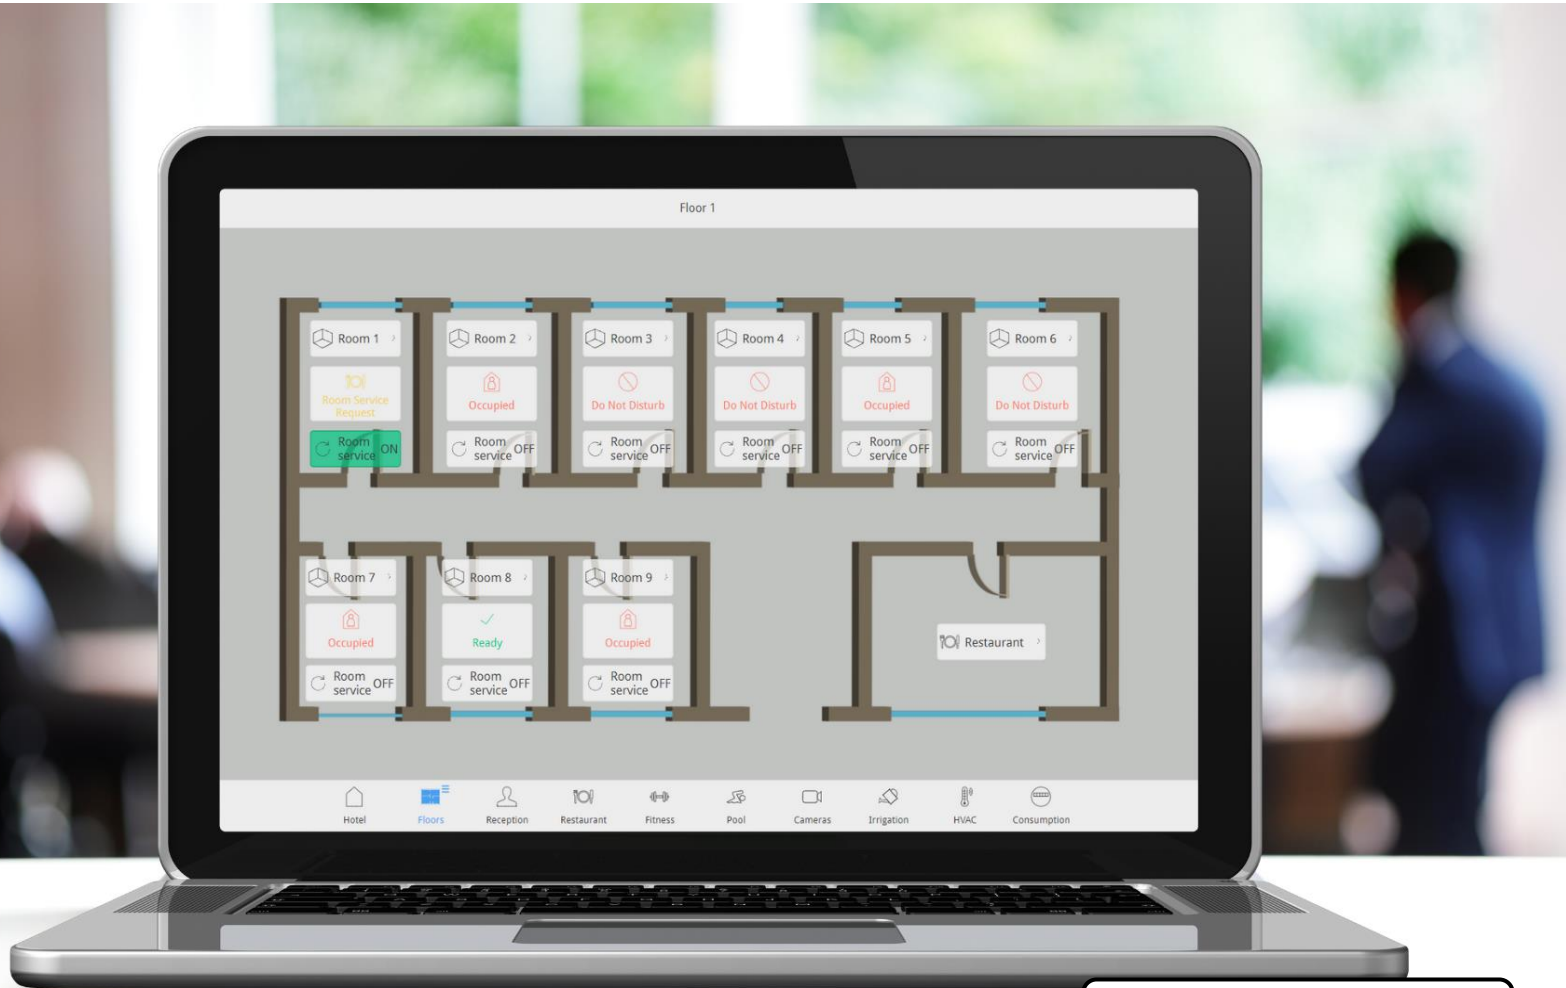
Floor 1

Room 1
Room Service Request
Room service ON

Room 2
Occupied
Room service OFF

Room 3
Do Not Disturb
Room service OFF

Room 4
Do Not Disturb
Room service OFF

Room 5
Occupied
Room service OFF

Room 6
Do Not Disturb
Room service OFF

Room 7
Occupied
Room service OFF

Room 8
Ready
Room service OFF

Room 9
Occupied
Room service OFF

Restaurant

Hotel
Floors
Reception
Restaurant
Fitness
Pool
Cameras
Irrigation
HVAC
Consumption